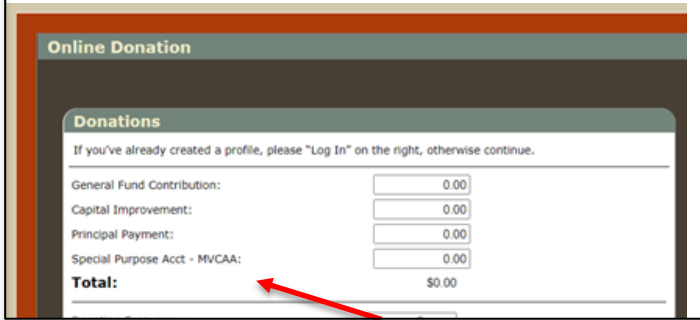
Online Donation

Donations

If you've already created a profile, please "Log In" on the right, otherwise continue.

General Fund Contribution: 0.00
Capital Improvement: 0.00
Principal Payment: 0.00
Special Purpose Acct - MVCAA: 0.00
Total: $0.00